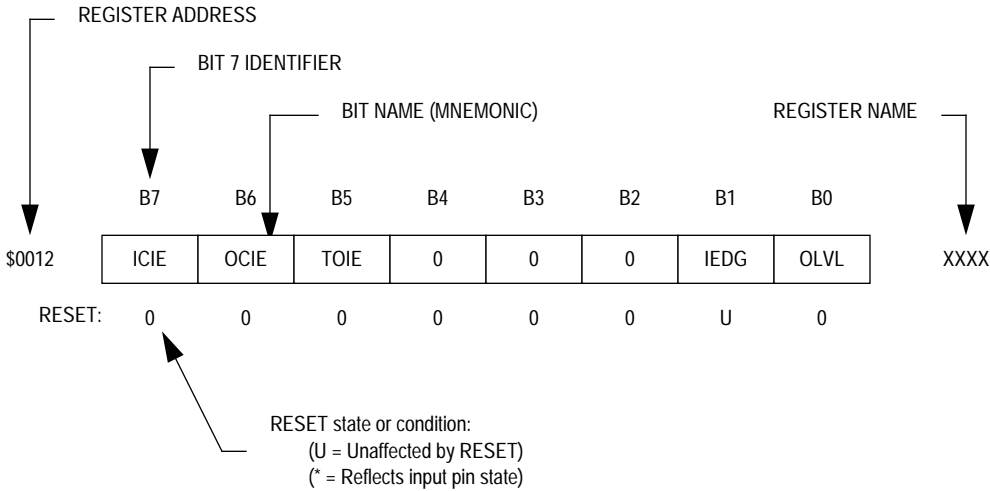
REGISTER ADDRESS

BIT 7 IDENTIFIER

BIT NAME (MNEMONIC)

REGISTER NAME

| | B7 | B6 | B5 | B4 | B3 | B2 | B1 | B0 | |
|---|---|---|---|---|---|---|---|---|---|
| \$0012 | ICIE | OCIE | TOIE | 0 | 0 | 0 | IEDG | OLVL | XXXX |
| RESET: | 0 | 0 | 0 | 0 | 0 | 0 | U | 0 | |

RESET state or condition:
(U = Unaffected by RESET)
(* = Reflects input pin state)